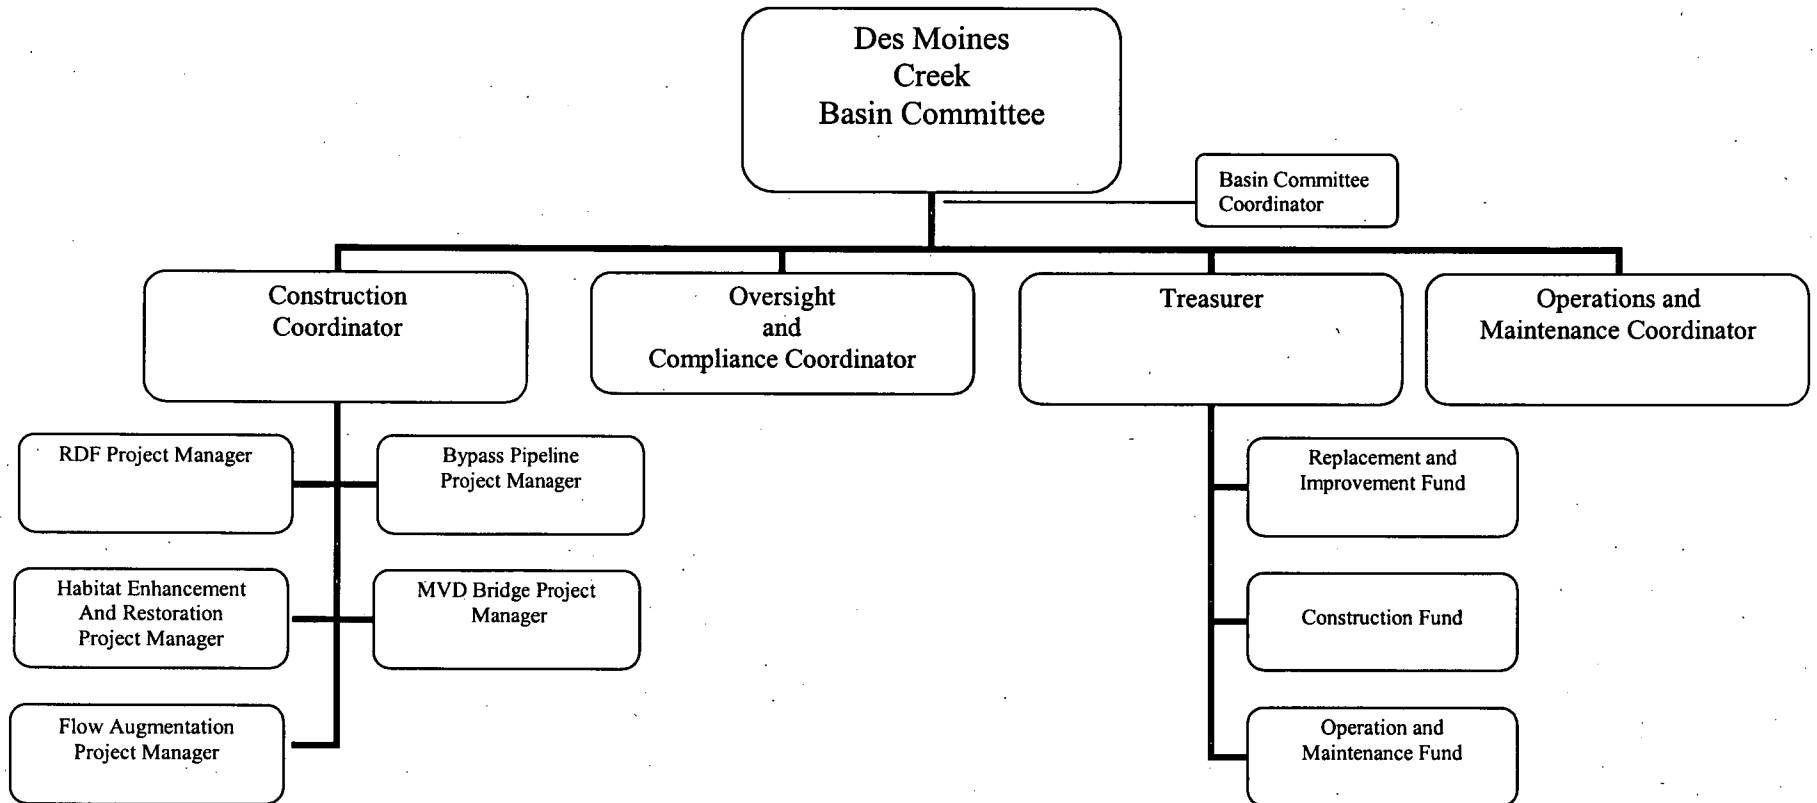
Des Moines Creek Basin Committee

Basin Committee Coordinator

Construction Coordinator

Oversight and Compliance Coordinator

Treasurer

Operations and Maintenance Coordinator

RDF Project Manager

Bypass Pipeline Project Manager

Habitat Enhancement And Restoration Project Manager

MVD Bridge Project Manager

Flow Augmentation Project Manager

Replacement and Improvement Fund

Construction Fund

Operation and Maintenance Fund